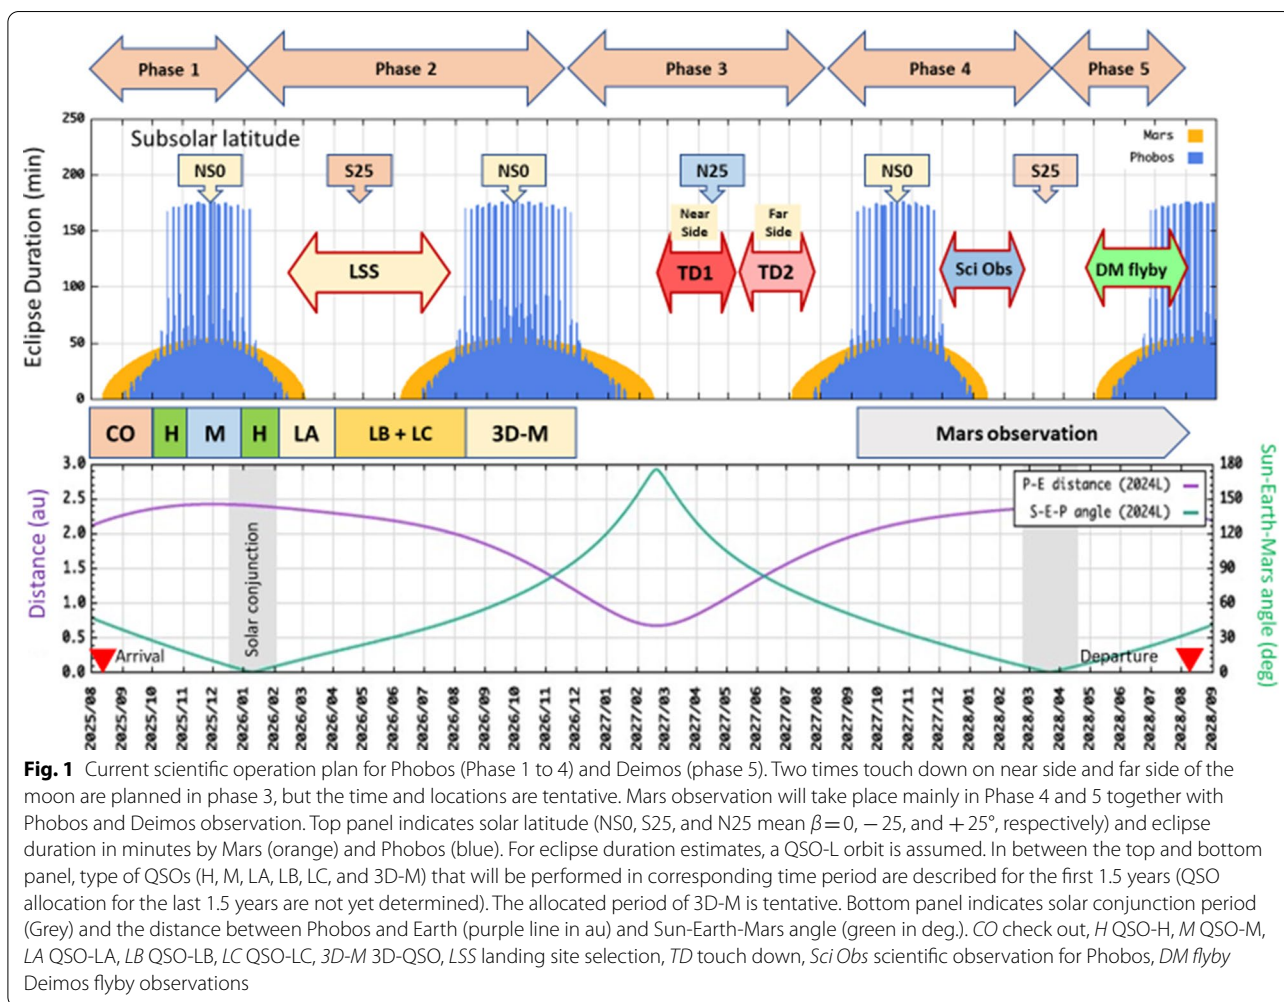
Phase 1
Phase 2
Phase 3
Phase 4
Phase 5

250
200
150
100
50
0
Eclipse Duration (min)
Subsolar latitude
NS0
S25
NS0
N25
NS0
S25
Mars
Phobos
Near Side
Far Side
LSS
TD1
TD2
Sci Obs
DM flyby

CO
H
M
H
LA
LB + LC
3D-M
Mars observation

3.0
2.5
2.0
1.5
1.0
0.5
0.0
Distance (au)
Solar conjunction
P-E distance (2024L)
S-E-P angle (2024L)
Arrival
Departure
180
150
120
90
60
30
0
Sun-Earth-Mars angle (deg)

2025/08
2025/09
2025/10
2025/11
2025/12
2026/01
2026/02
2026/03
2026/04
2026/05
2026/06
2026/07
2026/08
2026/09
2026/10
2026/11
2026/12
2027/01
2027/02
2027/03
2027/04
2027/05
2027/06
2027/07
2027/08
2027/09
2027/10
2027/11
2027/12
2028/01
2028/02
2028/03
2028/04
2028/05
2028/06
2028/07
2028/08
2028/09

**Fig. 1** Current scientific operation plan for Phobos (Phase 1 to 4) and Deimos (phase 5). Two times touch down on near side and far side of the moon are planned in phase 3, but the time and locations are tentative. Mars observation will take place mainly in Phase 4 and 5 together with Phobos and Deimos observation. Top panel indicates solar latitude (NS0, S25, and N25 mean $\beta=0, -25$, and $+25°$, respectively) and eclipse duration in minutes by Mars (orange) and Phobos (blue). For eclipse duration estimates, a QSO-L orbit is assumed. In between the top and bottom panel, type of QSOs (H, M, LA, LB, LC, and 3D-M) that will be performed in corresponding time period are described for the first 1.5 years (QSO allocation for the last 1.5 years are not yet determined). The allocated period of 3D-M is tentative. Bottom panel indicates solar conjunction period (Grey) and the distance between Phobos and Earth (purple line in au) and Sun-Earth-Mars angle (green in deg.). *CO* check out, *H* QSO-H, *M* QSO-M, *LA* QSO-LA, *LB* QSO-LB, *LC* QSO-LC, *3D-M* 3D-QSO, *LSS* landing site selection, *TD* touch down, *Sci Obs* scientific observation for Phobos, *DM flyby* Deimos flyby observations